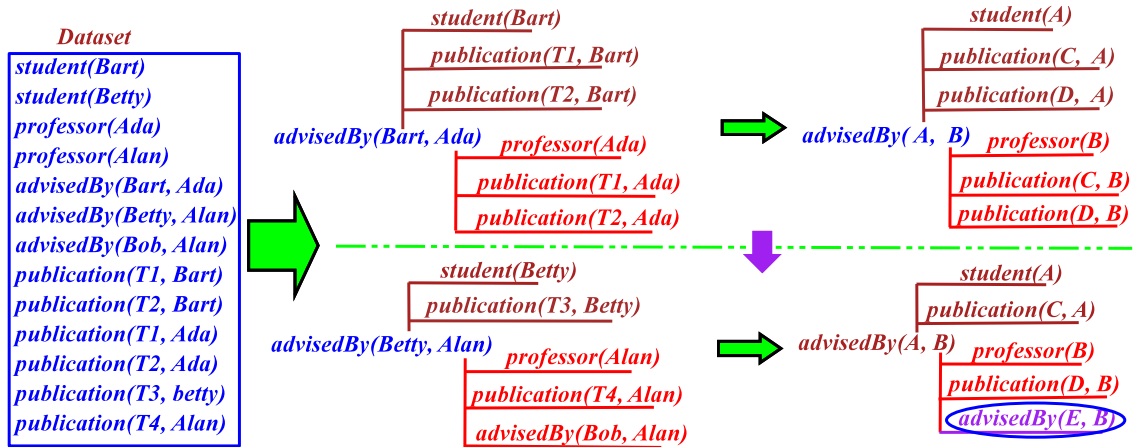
Dataset
student(Bart)
student(Betty)
professor(Ada)
professor(Alan)
advisedBy(Bart, Ada)
advisedBy(Betty, Alan)
advisedBy(Bob, Alan)
publication(T1, Bart)
publication(T2, Bart)
publication(T1, Ada)
publication(T2, Ada)
publication(T3, betty)
publication(T4, Alan)

student(Bart)
publication(T1, Bart)
publication(T2, Bart)
advisedBy(Bart, Ada)
professor(Ada)
publication(T1, Ada)
publication(T2, Ada)

student(A)
publication(C, A)
publication(D, A)
advisedBy( A, B)
professor(B)
publication(C, B)
publication(D, B)

student(Betty)
publication(T3, Betty)
advisedBy(Betty, Alan)
professor(Alan)
publication(T4, Alan)
advisedBy(Bob, Alan)

student(A)
publication(C, A)
advisedBy(A, B)
professor(B)
publication(D, B)
advisedBy(E, B)